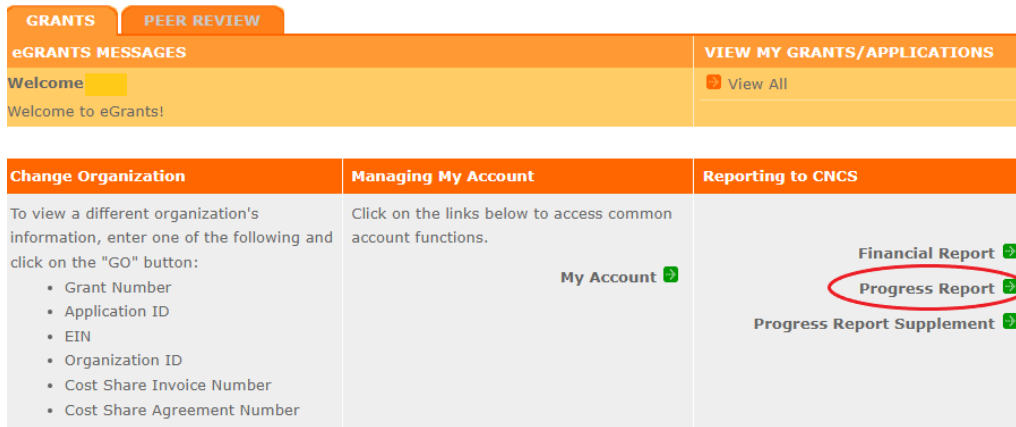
GRANTS PEER REVIEW

eGRANTS MESSAGES

Welcome

Welcome to eGrants!

VIEW MY GRANTS/APPLICATIONS

View All

Change Organization

To view a different organization's information, enter one of the following and click on the "GO" button:

- Grant Number
- Application ID
- EIN
- Organization ID
- Cost Share Invoice Number
- Cost Share Agreement Number

Managing My Account

Click on the links below to access common account functions.

My Account

Reporting to CNCS

Financial Report

Progress Report

Progress Report Supplement